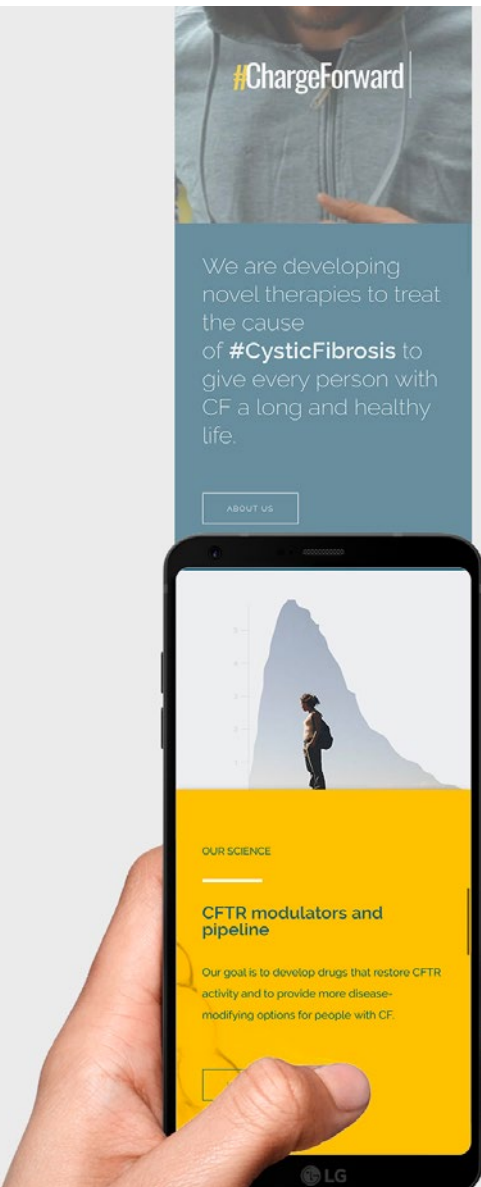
#ChargeForward

We are developing novel therapies to treat the cause of #CysticFibrosis to give every person with CF a long and healthy life.

ABOUT US

OUR SCIENCE

CFTR modulators and pipeline

Our goal is to develop drugs that restore CFTR activity and to provide more disease-modifying options for people with CF.

LG